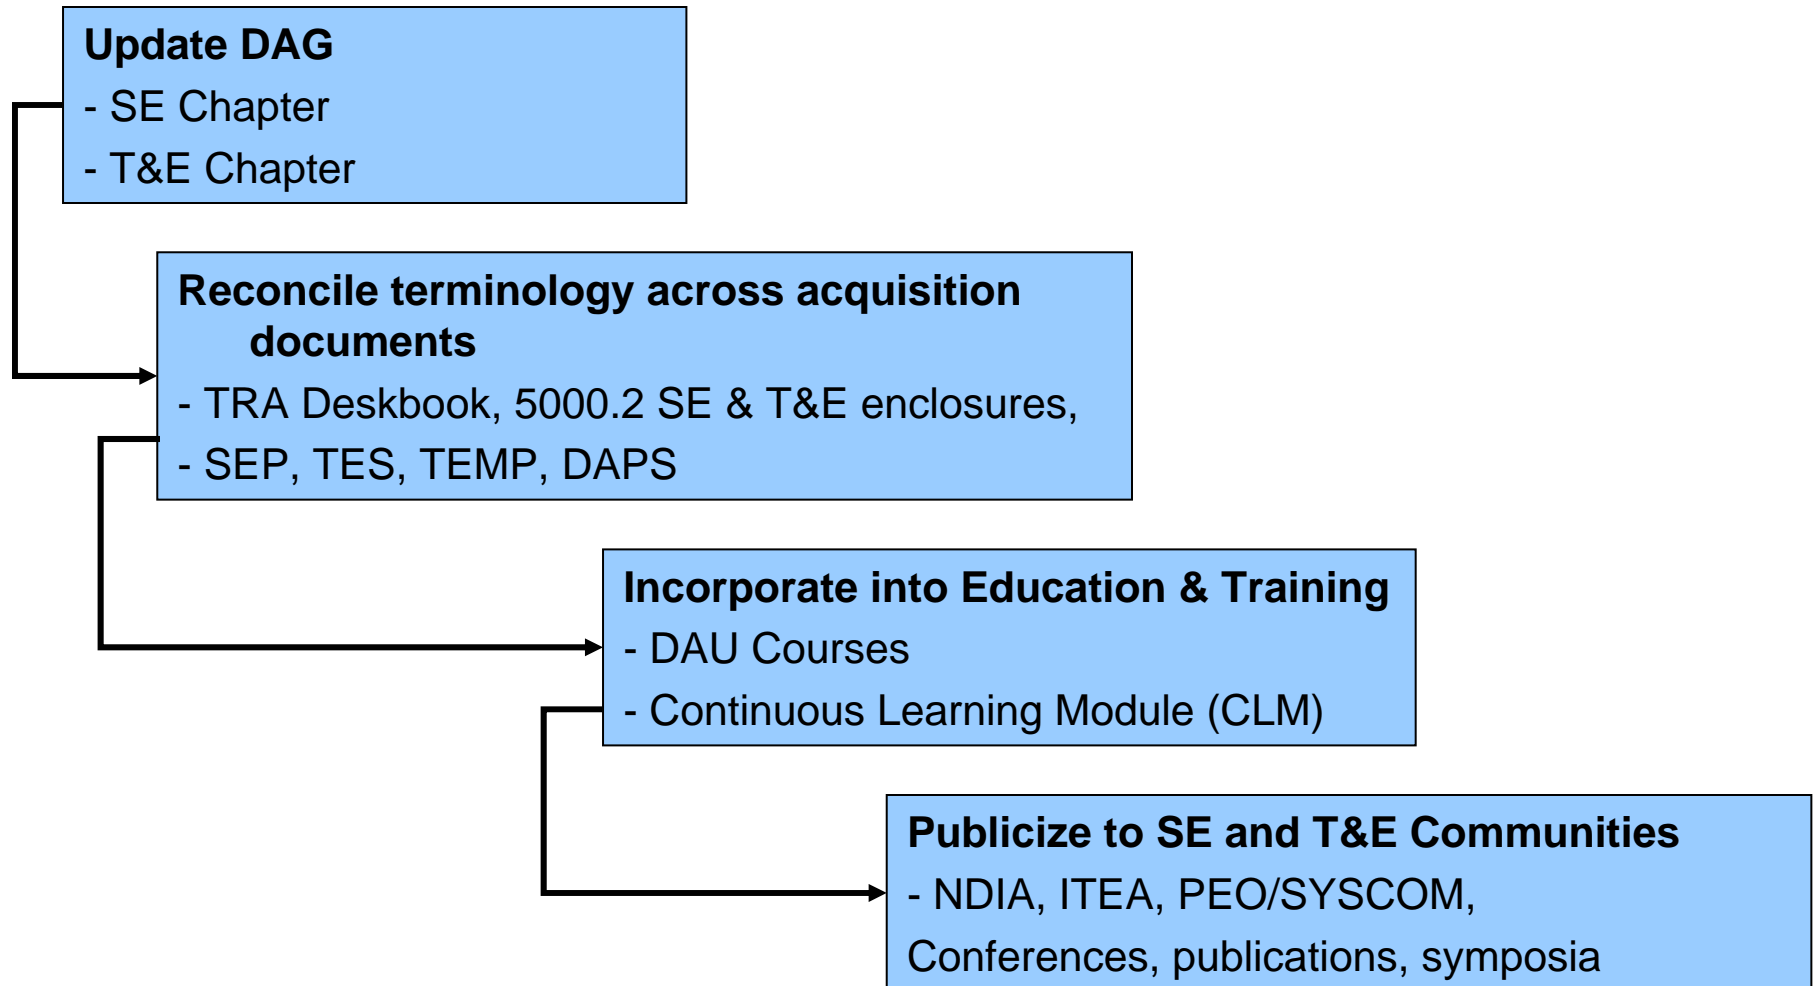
Update DAG
- SE Chapter
- T&E Chapter

Reconcile terminology across acquisition documents
- TRA Deskbook, 5000.2 SE & T&E enclosures,
- SEP, TES, TEMP, DAPS

Incorporate into Education & Training
- DAU Courses
- Continuous Learning Module (CLM)

Publicize to SE and T&E Communities
- NDIA, ITEA, PEO/SYSCOM, Conferences, publications, symposia